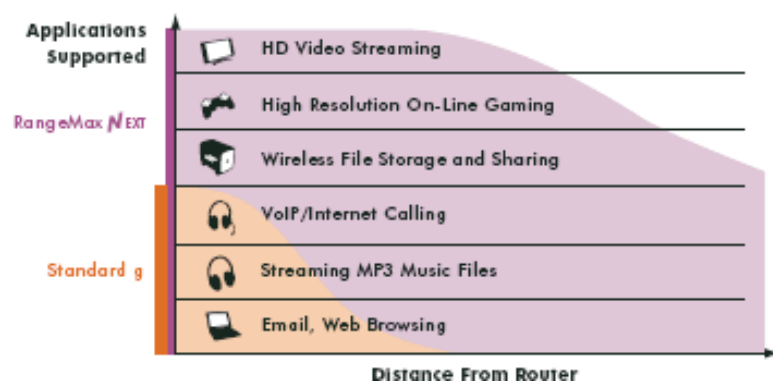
Applications Supported

RangeMax NEXT

Standard g

HD Video Streaming

High Resolution On-Line Gaming

Wireless File Storage and Sharing

VoIP/Internet Calling

Streaming MP3 Music Files

Email, Web Browsing

Distance From Router